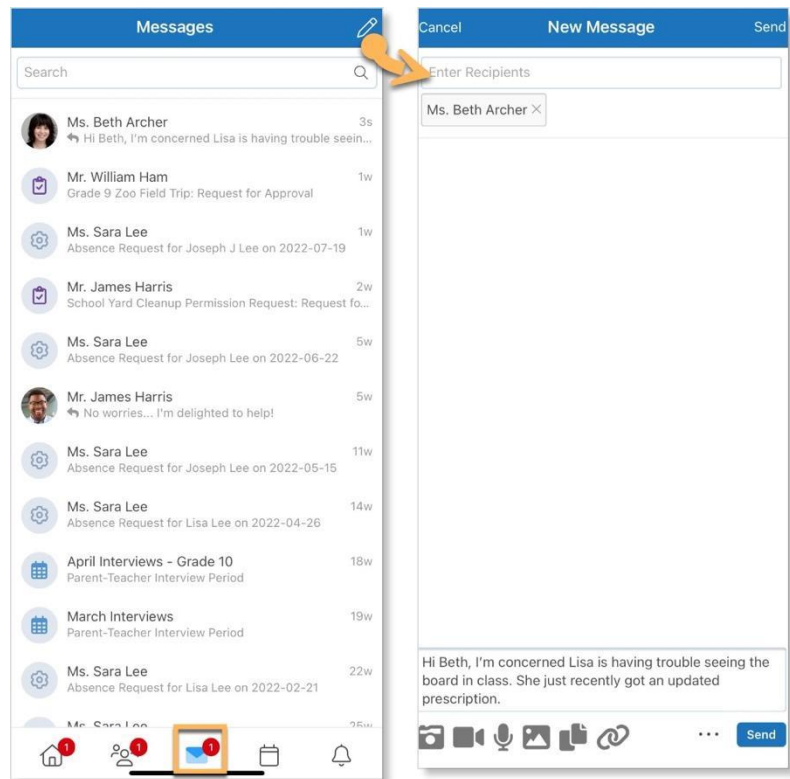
Messages

Search

Ms. Beth Archer 3s
Hi Beth, I'm concerned Lisa is having trouble seein...

Mr. William Ham 1w
Grade 9 Zoo Field Trip: Request for Approval

Ms. Sara Lee 1w
Absence Request for Joseph J Lee on 2022-07-19

Mr. James Harris 2w
School Yard Cleanup Permission Request: Request fo...

Ms. Sara Lee 5w
Absence Request for Joseph Lee on 2022-06-22

Mr. James Harris 5w
No worries... I'm delighted to help!

Ms. Sara Lee 11w
Absence Request for Joseph Lee on 2022-05-15

Ms. Sara Lee 14w
Absence Request for Lisa Lee on 2022-04-26

April Interviews - Grade 10 18w
Parent-Teacher Interview Period

March Interviews 19w
Parent-Teacher Interview Period

Ms. Sara Lee 22w
Absence Request for Lisa Lee on 2022-02-21

Ms. Sara Lee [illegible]

1 1 1

Cancel New Message Send

Enter Recipients

Ms. Beth Archer ×

Hi Beth, I'm concerned Lisa is having trouble seeing the board in class. She just recently got an updated prescription.

... Send